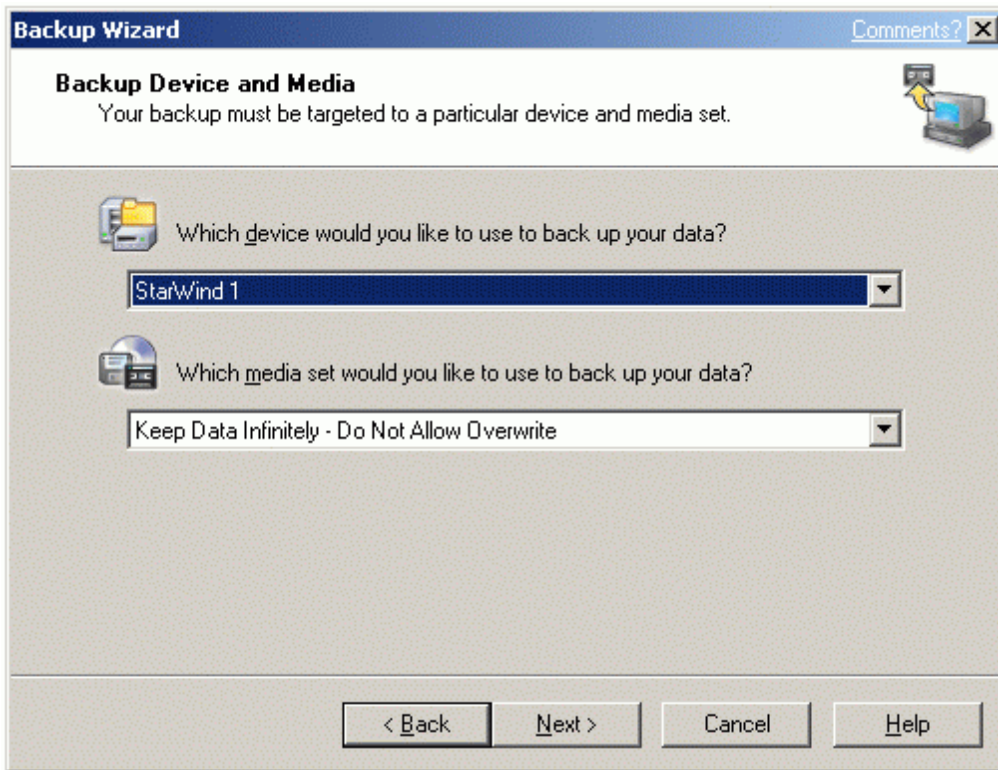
Backup Wizard

Comments? X

Backup Device and Media
Your backup must be targeted to a particular device and media set.

Which device would you like to use to back up your data?

StarWind 1

Which media set would you like to use to back up your data?

Keep Data Infinitely - Do Not Allow Overwrite

< Back

Next >

Cancel

Help